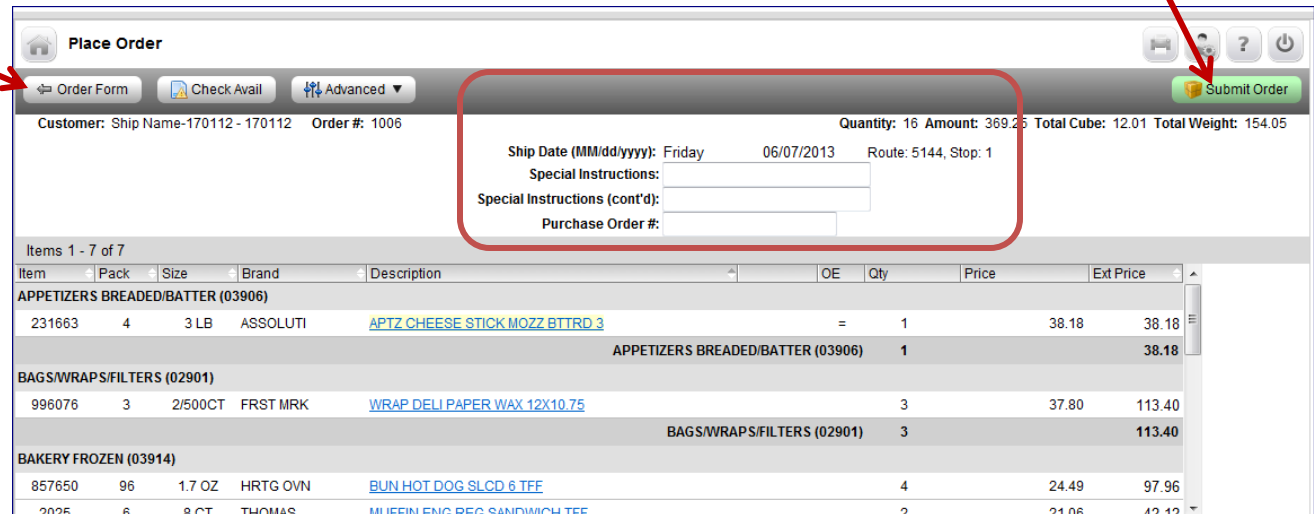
Place Order

Order Form | Check Avail | Advanced ▼ | Submit Order

Customer: Ship Name-170112 - 170112 Order #: 1006

Quantity: 16 Amount: 369.25 Total Cube: 12.01 Total Weight: 154.05

Ship Date (MM/dd/yyyy): Friday 06/07/2013 Route: 5144, Stop: 1
Special Instructions:
Special Instructions (cont'd):
Purchase Order #:

Items 1 - 7 of 7

| Item | Pack | Size | Brand | Description | OE | Qty | Price | Ext Price |
|---|---|---|---|---|---|---|---|---|
| APPETIZERS BREADED/BATTER (03906) | | | | | | | | |
| 231663 | 4 | 3 LB | ASSOLUTI | APTZ CHEESE STICK MOZZ BTTRD 3 | = | 1 | 38.18 | 38.18 |
| | | | | APPETIZERS BREADED/BATTER (03906) | | 1 | | 38.18 |
| BAGS/WRAPS/FILTERS (02901) | | | | | | | | |
| 996076 | 3 | 2/500CT | FRST MRK | WRAP DELI PAPER WAX 12X10.75 | | 3 | 37.80 | 113.40 |
| | | | | BAGS/WRAPS/FILTERS (02901) | | 3 | | 113.40 |
| BAKERY FROZEN (03914) | | | | | | | | |
| 857650 | 96 | 1.7 OZ | HRTG OVN | BUN HOT DOG SLCD 6 TFF | | 4 | 24.49 | 97.96 |
| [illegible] | 6 | 8 CT | THOMAS | MUFFIN ENG REG SANDWICH TFF | | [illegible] | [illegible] | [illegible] |